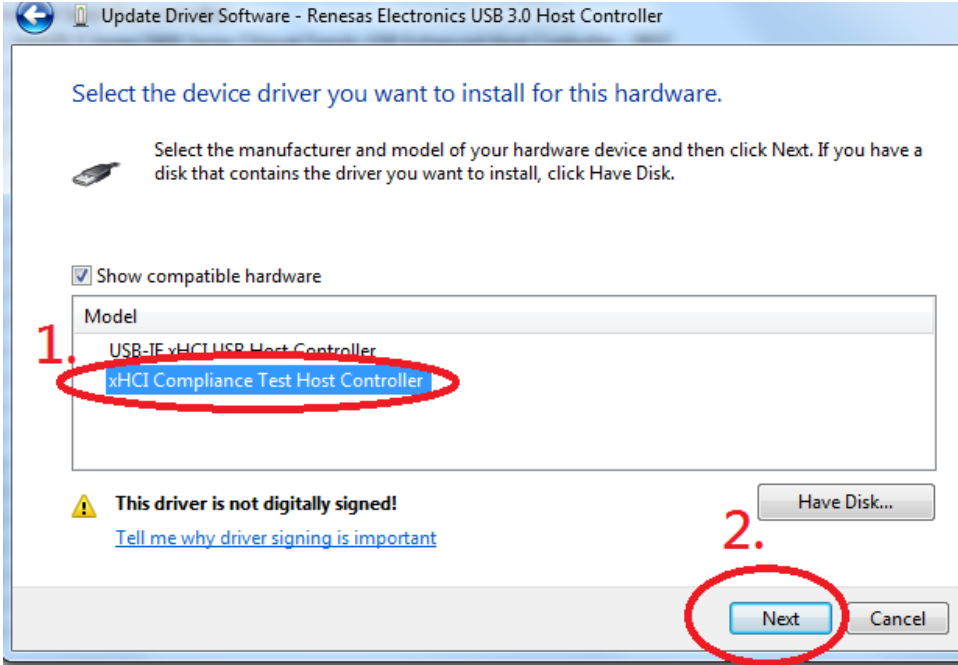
Update Driver Software - Renesas Electronics USB 3.0 Host Controller

Select the device driver you want to install for this hardware.

Select the manufacturer and model of your hardware device and then click Next. If you have a disk that contains the driver you want to install, click Have Disk.

Show compatible hardware

Model

1.

USB-IF xHCI USB Host Controller

xHCI Compliance Test Host Controller

This driver is not digitally signed!

Tell me why driver signing is important

Have Disk...

2.

Next

Cancel